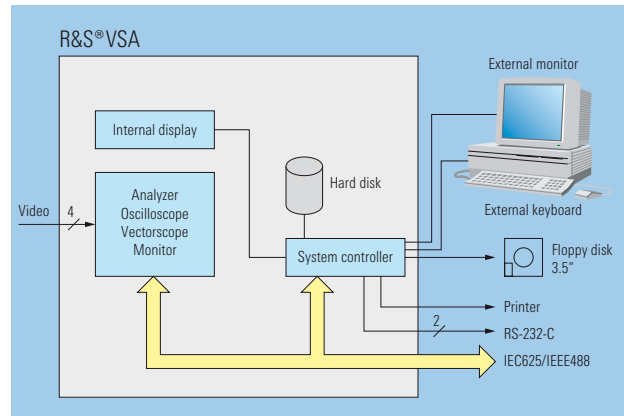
R&S®VSA

External monitor

Internal display

Hard disk

Video

4

Analyzer
Oscilloscope
Vectorscope
Monitor

External keyboard

System controller

Floppy disk
3.5"

Printer

2

RS-232-C

IEC625/IEEE488